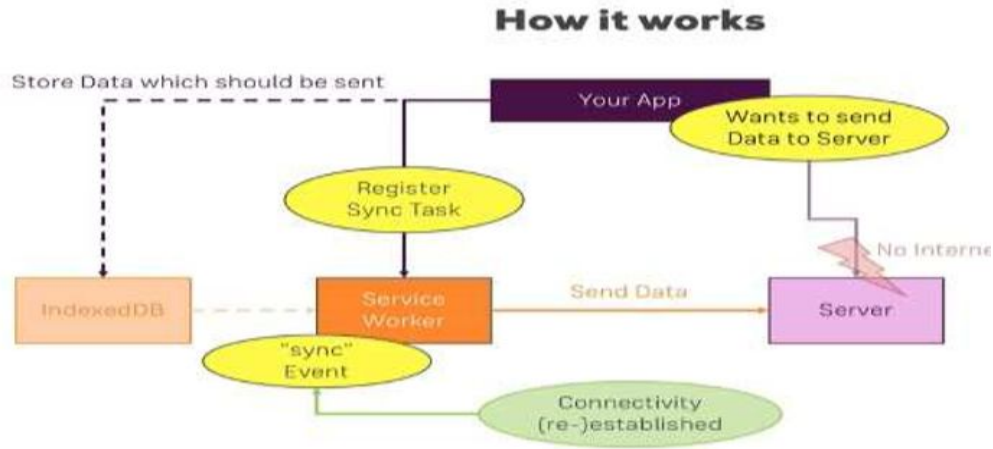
How it works

Store Data which should be sent

Your App

Wants to send Data to Server

Register Sync Task

No Interne

IndexedDB

Service Worker

Send Data

Server

"sync" Event

Connectivity (re-)established